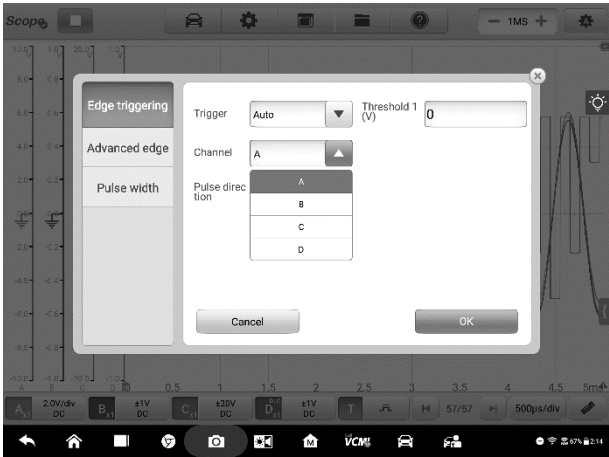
Scope

1MS

10.0
8.0
6.0
4.0
2.0
-2.0
-4.0
-6.0
-8.0
-10.0

Edge triggering
Advanced edge
Pulse width

Trigger
Auto
Threshold 1 (V)
0
Channel
A
Pulse direction
A
B
C
D

Cancel
OK

0.5
1.5
2
2.5
3
3.5
4
4.5
5ms

A
2.0V/div DC
B
±1V DC
C
±20V DC
D
±1V DC
T
57/57
500μs/div

VCMI
67% 2:14